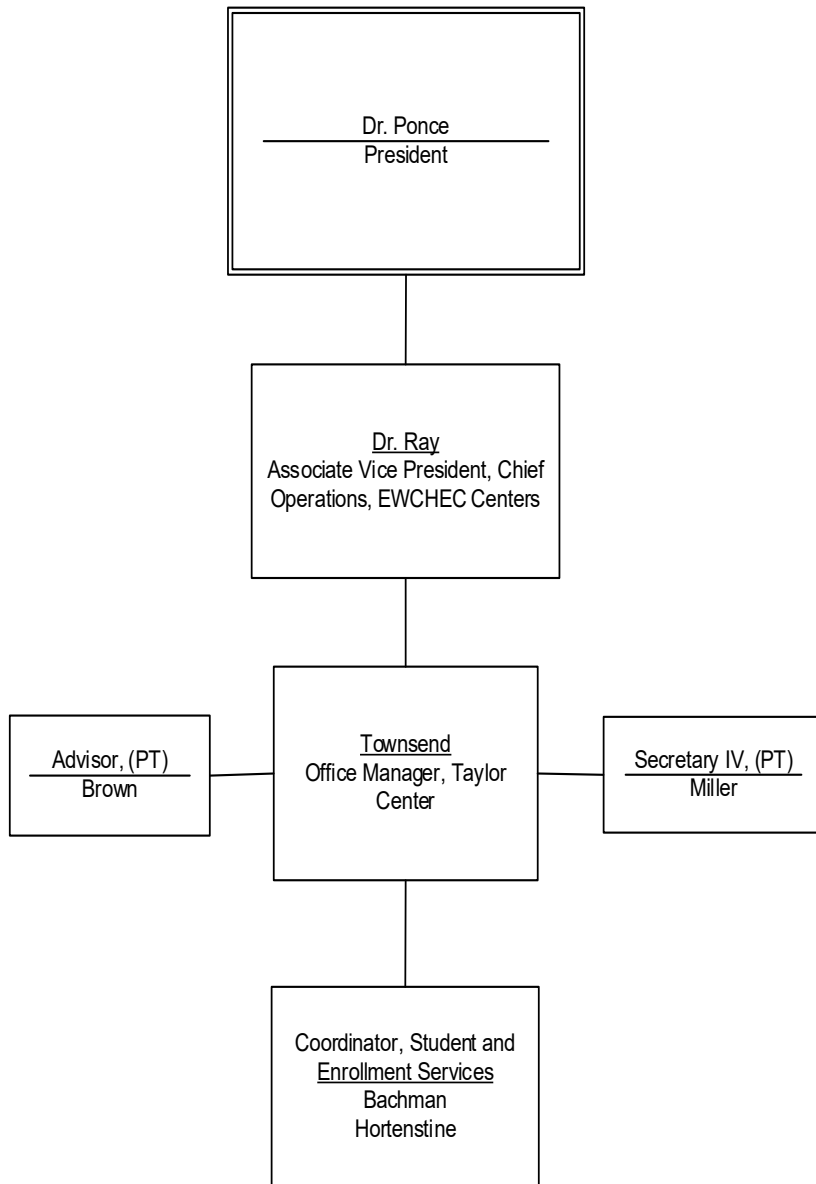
Dr. Ponce
President

Dr. Ray
Associate Vice President, Chief Operations, EWCHEC Centers

Advisor, (PT)
Brown

Townsend
Office Manager, Taylor Center

Secretary IV, (PT)
Miller

Coordinator, Student and Enrollment Services
Bachman
Hortenstine